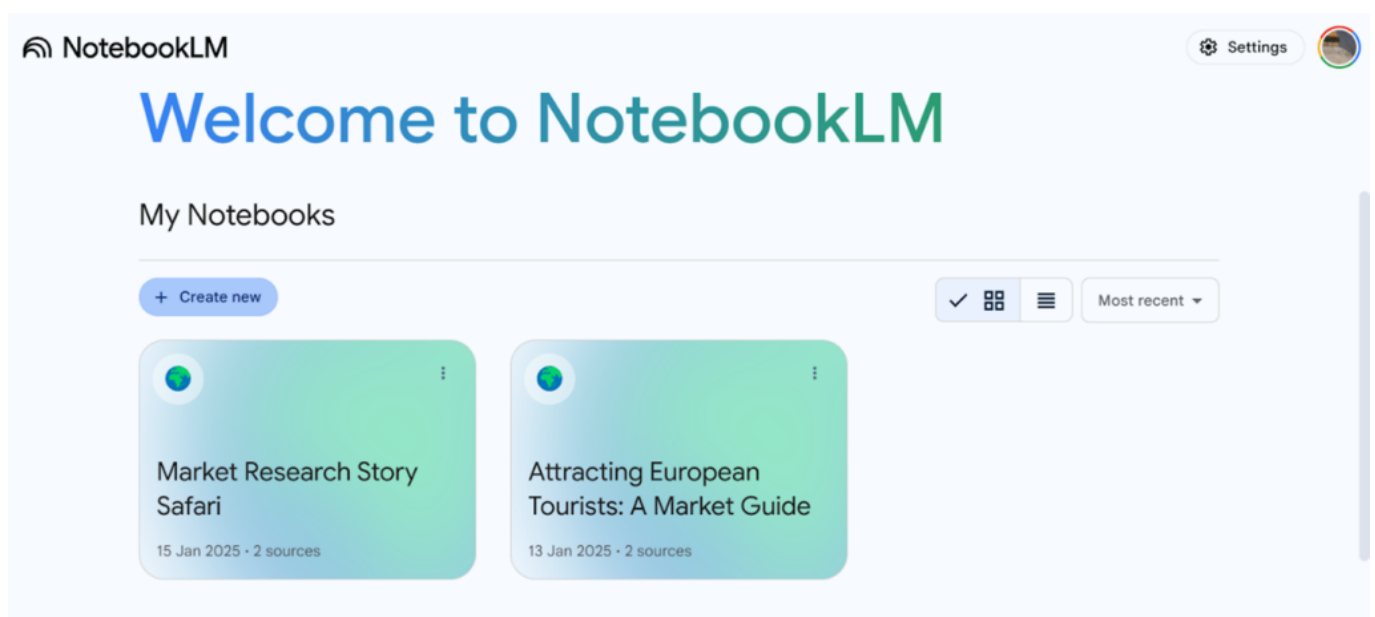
NotebookLM

Settings

Welcome to NotebookLM

My Notebooks

+ Create new

Most recent

Market Research Story Safari

15 Jan 2025 • 2 sources

Attracting European Tourists: A Market Guide

13 Jan 2025 • 2 sources